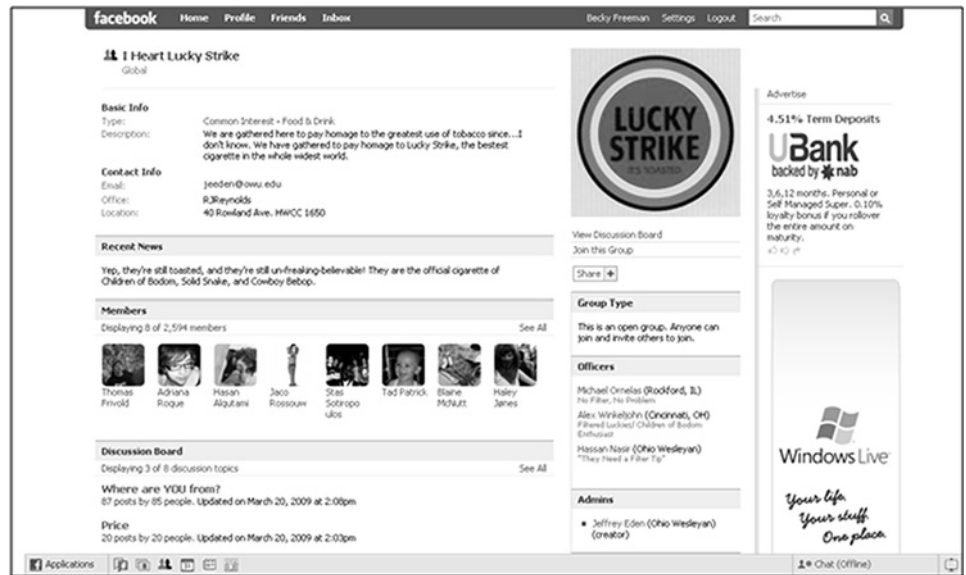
facebook Home Profile Friends Inbox Becky Freeman Settings Logout Search

I Heart Lucky Strike
Global

Basic Info
Type: Common Interest - Food & Drink
Description: We are gathered here to pay homage to the greatest use of tobacco since...I don't know. We have gathered to pay homage to Lucky Strike, the bestest cigarette in the whole widest world.

Contact Info
Email: jeeden@owu.edu
Office: RJReynolds
Location: 40 Rowland Ave. HWCC 1650

Recent News
Yep, they're still toasted, and they're still un-freaking-believable! They are the official cigarette of Children of Bodom, Solid Snake, and Cowboy Bebop.

Members
Displaying 8 of 2,594 members See All
Thomas Frivold
Adriana Roque
Hasan Algutami
Jaco Rossouw
Stas Sotiropoulos
Tad Patrick
Blaine McNutt
Haley Jones

Discussion Board
Displaying 3 of 8 discussion topics See All
Where are YOU from?
87 posts by 85 people. Updated on March 20, 2009 at 2:08pm
Price
20 posts by 20 people. Updated on March 20, 2009 at 2:03pm

LUCKY STRIKE
IT'S TOASTED

View Discussion Board
Join this Group
Share

Group Type
This is an open group. Anyone can join and invite others to join.

Officers
Michael Ornelas (Rockford, IL)
No Filter, No Problem
Alex Winkeljohn (Cincinnati, OH)
Filtered Luckies/ Children of Bodom Enthusiast
Hassan Nasir (Ohio Wesleyan)
"They Need a Filter Tip"

Admins
Jeffrey Eden (Ohio Wesleyan) (creator)

Advertise
4.51% Term Deposits
UBank
backed by nab
3,6,12 months. Personal or Self Managed Super. 0.10% loyalty bonus if you rollover the entire amount on maturity.

Windows Live
Your life. Your stuff. One place.

Applications
Chat (Offline)